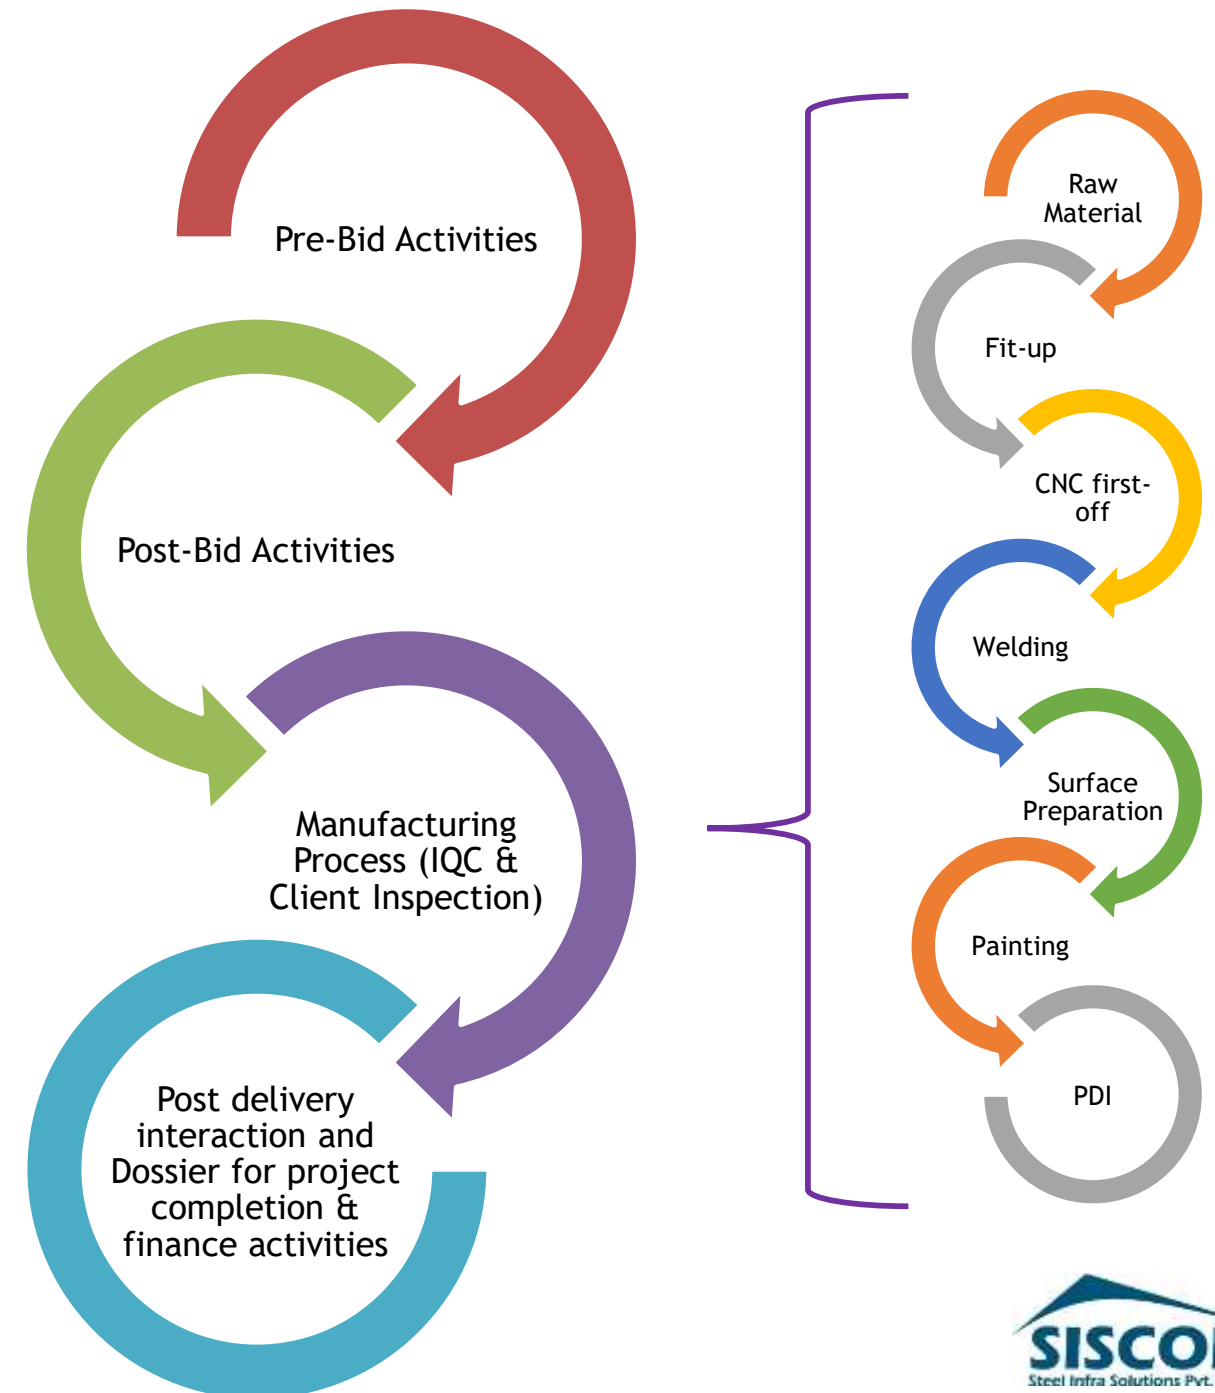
Pre-Bid Activities

Post-Bid Activities

Manufacturing Process (IQC & Client Inspection)

Post delivery interaction and Dossier for project completion & finance activities

Raw Material

Fit-up

CNC first-off

Welding

Surface Preparation

Painting

PDI

SISCO

Steel Infra Solutions Pvt. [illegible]